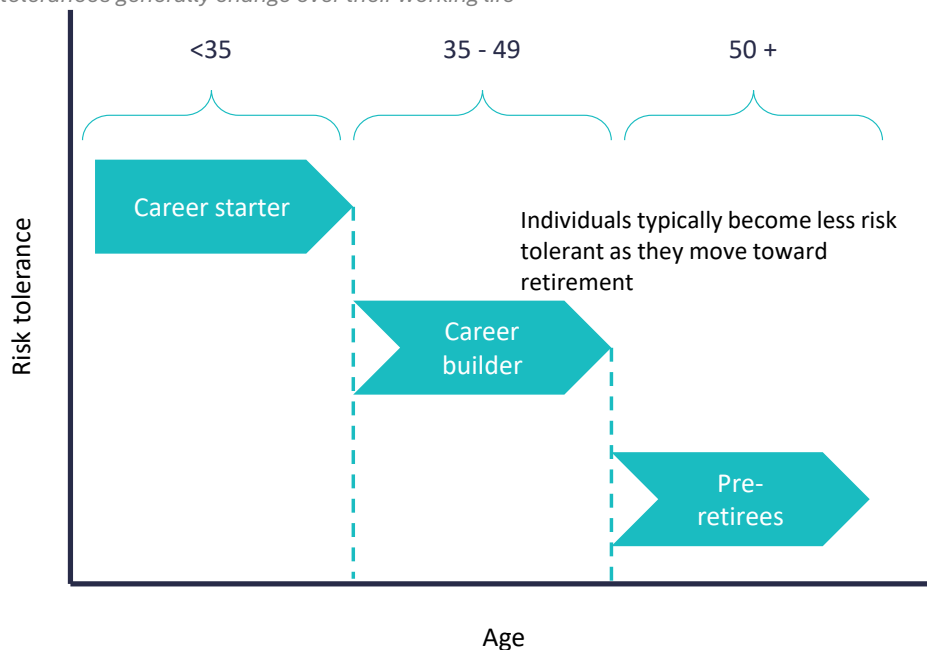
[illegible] tolerances generally change over their working life

<35

35 - 49

50 +

Career starter

Individuals typically become less risk tolerant as they move toward retirement

Career builder

Pre-retirees

Risk tolerance

Age